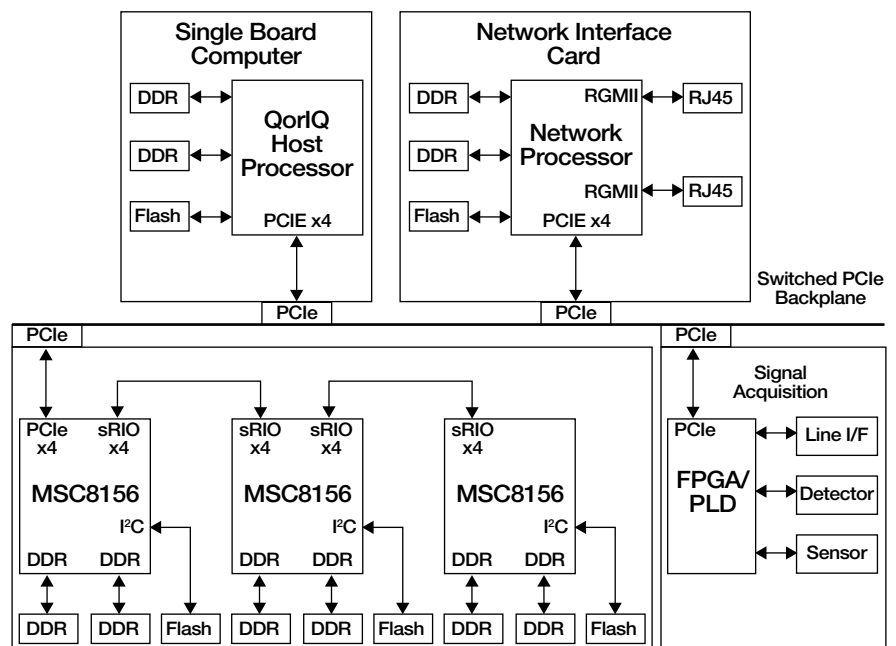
Single Board Computer

DDR

DDR

Flash

QorIQ Host Processor

PCIE x4

PCIe

Network Interface Card

DDR

DDR

Flash

RGMII

Network Processor

RGMII

PCIE x4

RJ45

RJ45

PCIe

Switched PCIe Backplane

PCIe

PCIe x4

sRIO x4

MSC8156

I²C

DDR

DDR

sRIO x4

sRIO x4

MSC8156

I²C

DDR

DDR

sRIO x4

MSC8156

I²C

DDR

DDR

DDR

DDR

Flash

DDR

DDR

Flash

DDR

DDR

Flash

PCIe

Signal Acquisition

PCIe

FPGA/ PLD

Line I/F

Detector

Sensor